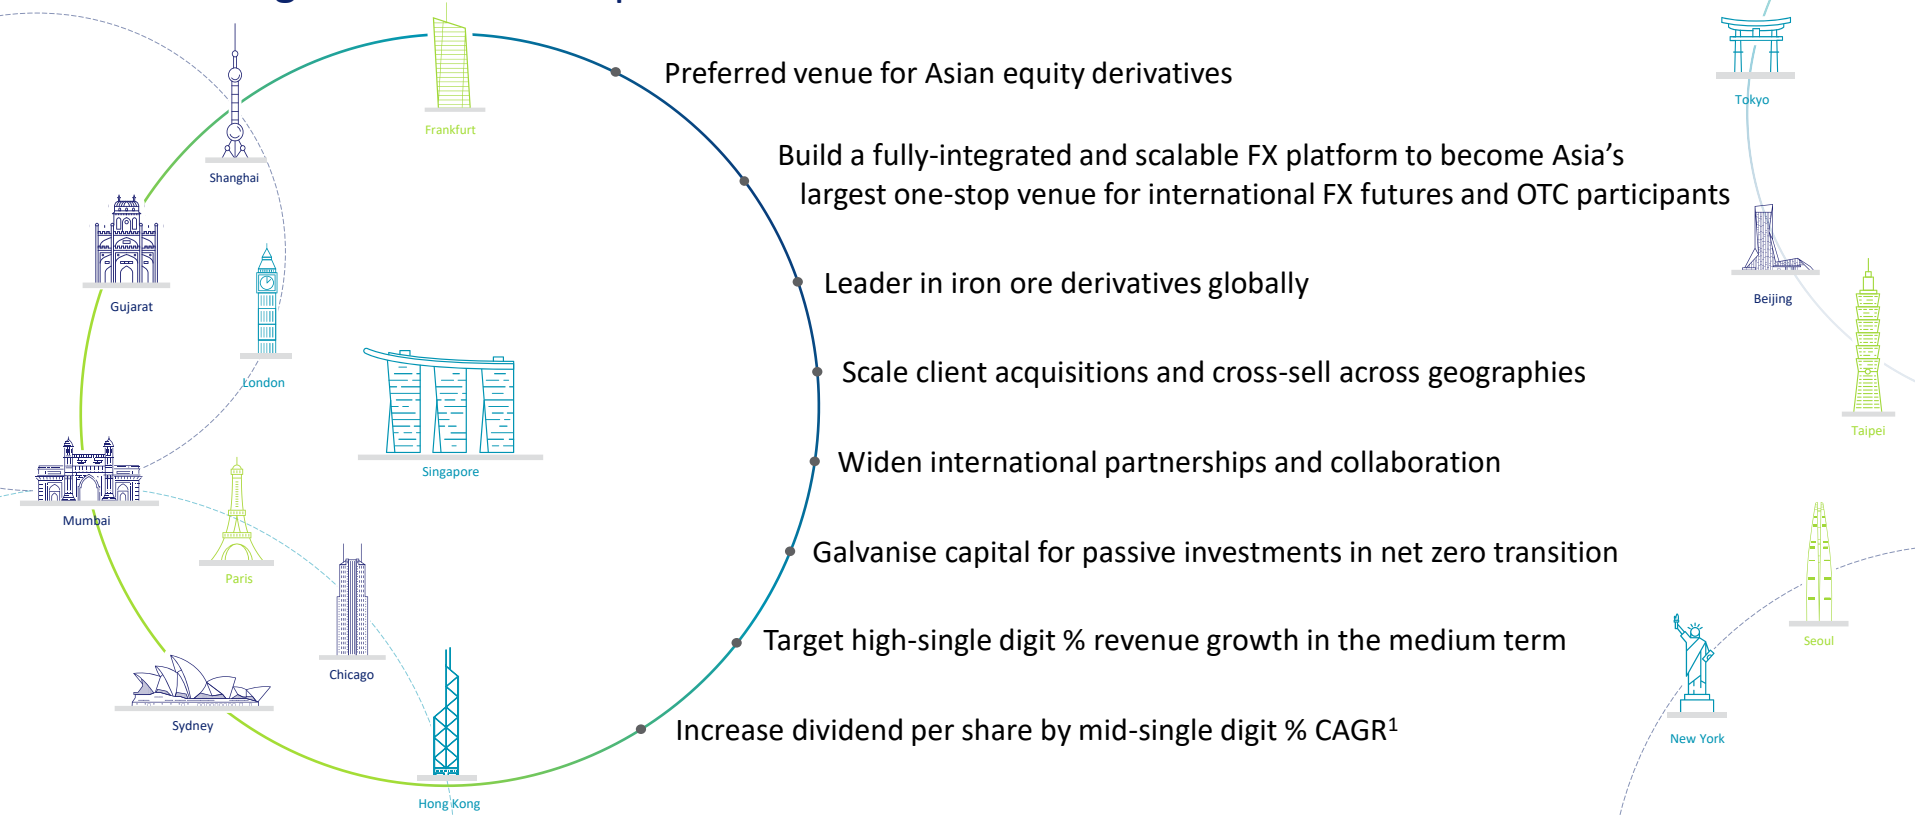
Frankfurt

Shanghai

Gujarat

London

Singapore

Mumbai

Paris

Chicago

Sydney

Hong Kong

Preferred venue for Asian equity derivatives

Build a fully-integrated and scalable FX platform to become Asia's largest one-stop venue for international FX futures and OTC participants

Leader in iron ore derivatives globally

Scale client acquisitions and cross-sell across geographies

Widen international partnerships and collaboration

Galvanise capital for passive investments in net zero transition

Target high-single digit % revenue growth in the medium term

Increase dividend per share by mid-single digit % CAGR$^1$

Tokyo

Beijing

Taipei

Seoul

New York